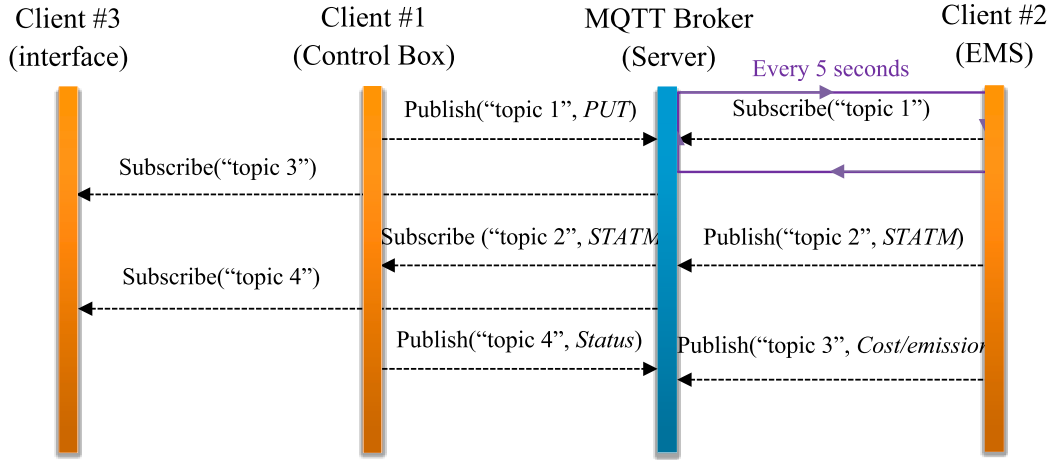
Client #3 (interface)

Client #1 (Control Box)

MQTT Broker (Server)

Client #2 (EMS)

Every 5 seconds

Publish("topic 1", *PUT*)

Subscribe("topic 1")

Subscribe("topic 3")

Subscribe ("topic 2", *STATM*

Publish("topic 2", *STATM*)

Subscribe("topic 4")

Publish("topic 4", *Status*)

Publish("topic 3", *Cost/emission*